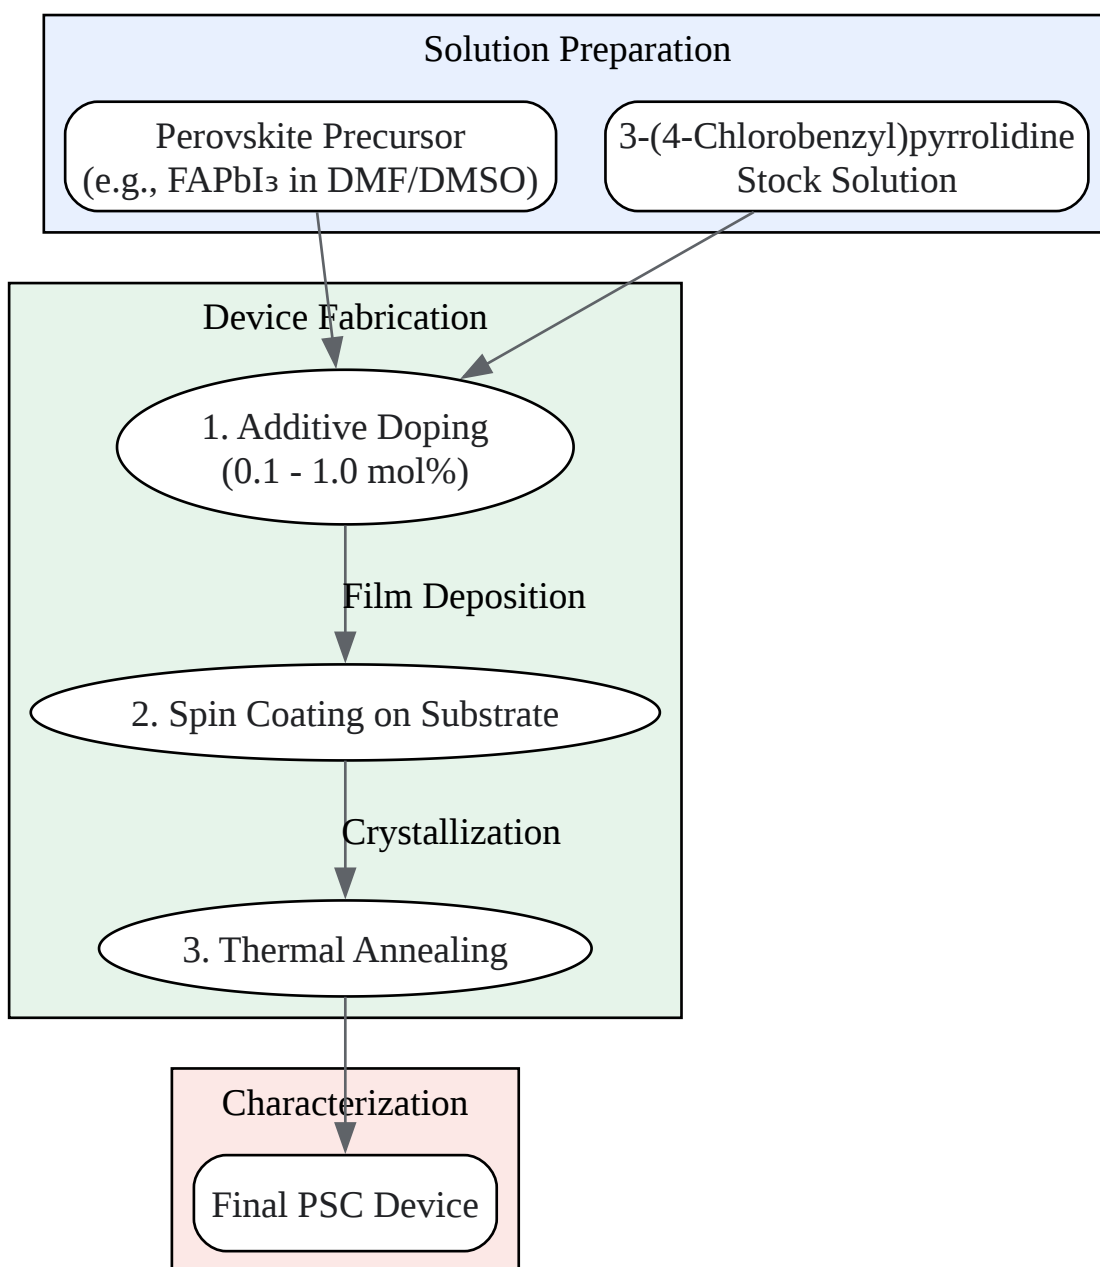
Solution Preparation

Perovskite Precursor (e.g., FAPbI₃ in DMF/DMSO)

3-(4-Chlorobenzyl)pyrrolidine Stock Solution

Device Fabrication

1. Additive Doping (0.1 - 1.0 mol%)

Film Deposition

2. Spin Coating on Substrate

Crystallization

3. Thermal Annealing

Characterization

Final PSC Device